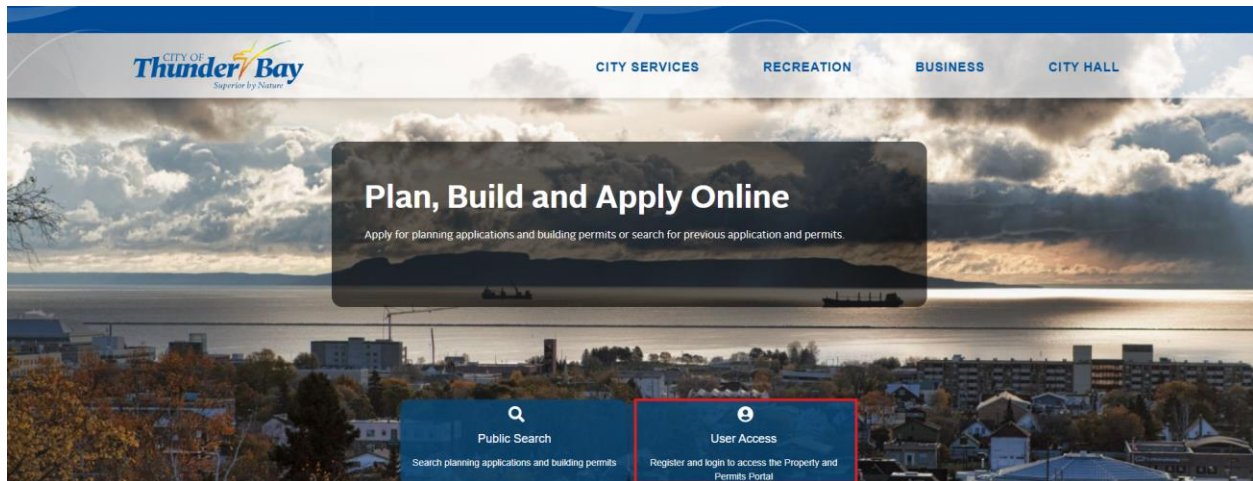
CITY OF Thunder Bay
Superior by Nature

CITY SERVICES RECREATION BUSINESS CITY HALL

Plan, Build and Apply Online

Apply for planning applications and building permits or search for previous application and permits.

Public Search

Search planning applications and building permits

User Access

Register and login to access the Property and Permits Portal